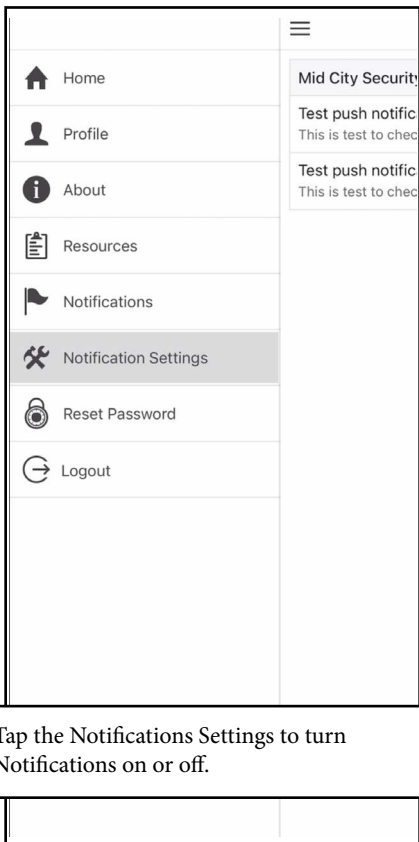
Home

Profile

About

Resources

Notifications

Notification Settings

Reset Password

Logout

Mid City Securit

Test push notific
This is test to chec

Test push notific
This is test to chec

Tap the Notifications Settings to turn Notifications on or off.